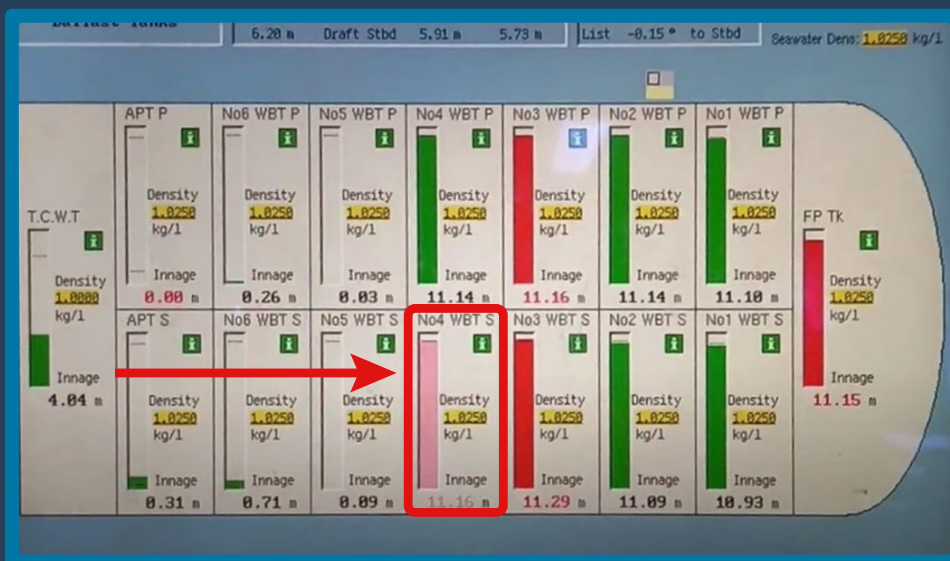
Ballast Tanks

6.20 m Draft Stbd 5.91 m 5.73 m

List -0.15 ° to Stbd

Seawater Dens: 1.0250 kg/l

T.C.W.T
Density
1.0000
kg/l
Innage
4.04 m

APT P
Density
1.0250
kg/l
Innage
0.00 m

No6 WBT P
Density
1.0250
kg/l
Innage
0.26 m

No5 WBT P
Density
1.0250
kg/l
Innage
0.03 m

No4 WBT P
Density
1.0250
kg/l
Innage
11.14 m

No3 WBT P
Density
1.0250
kg/l
Innage
11.16 m

No2 WBT P
Density
1.0250
kg/l
Innage
11.14 m

No1 WBT P
Density
1.0250
kg/l
Innage
11.10 m

FP Tk
Density
1.0250
kg/l
Innage
11.15 m

APT S
Density
1.0250
kg/l
Innage
0.31 m

No6 WBT S
Density
1.0250
kg/l
Innage
0.71 m

No5 WBT S
Density
1.0250
kg/l
Innage
0.09 m

No4 WBT S
Density
1.0250
kg/l
Innage
11.16 m

No3 WBT S
Density
1.0250
kg/l
Innage
11.29 m

No2 WBT S
Density
1.0250
kg/l
Innage
11.09 m

No1 WBT S
Density
1.0250
kg/l
Innage
10.93 m